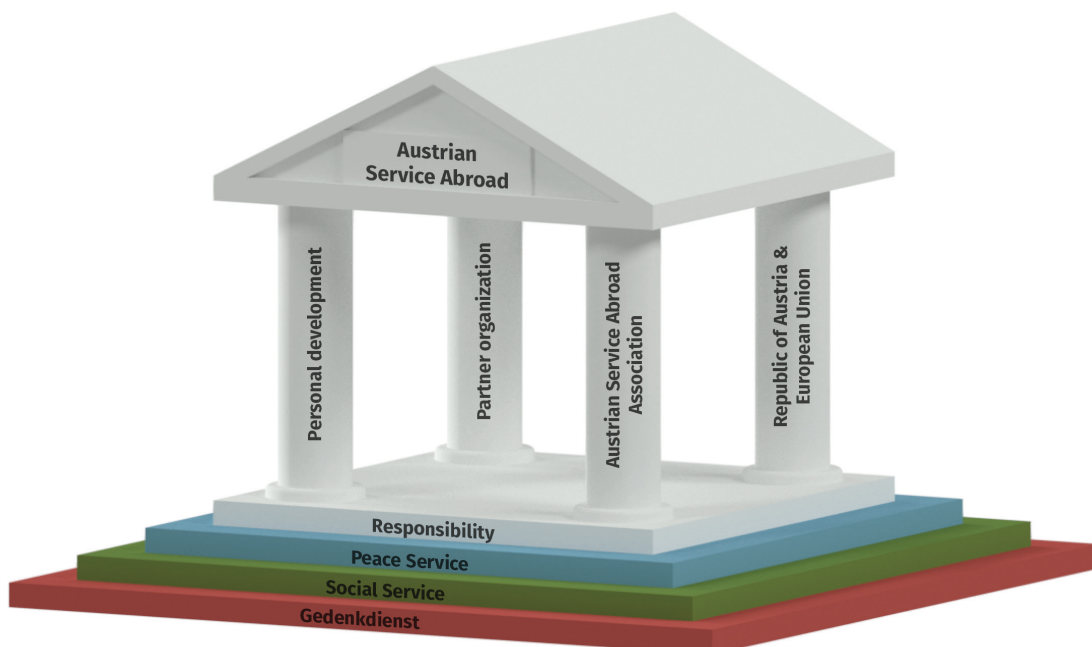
Austrian Service Abroad

Personal development

Partner organization

Austrian Service Abroad Association

Republic of Austria & European Union

Responsibility

Peace Service

Social Service

Gedenkdienst